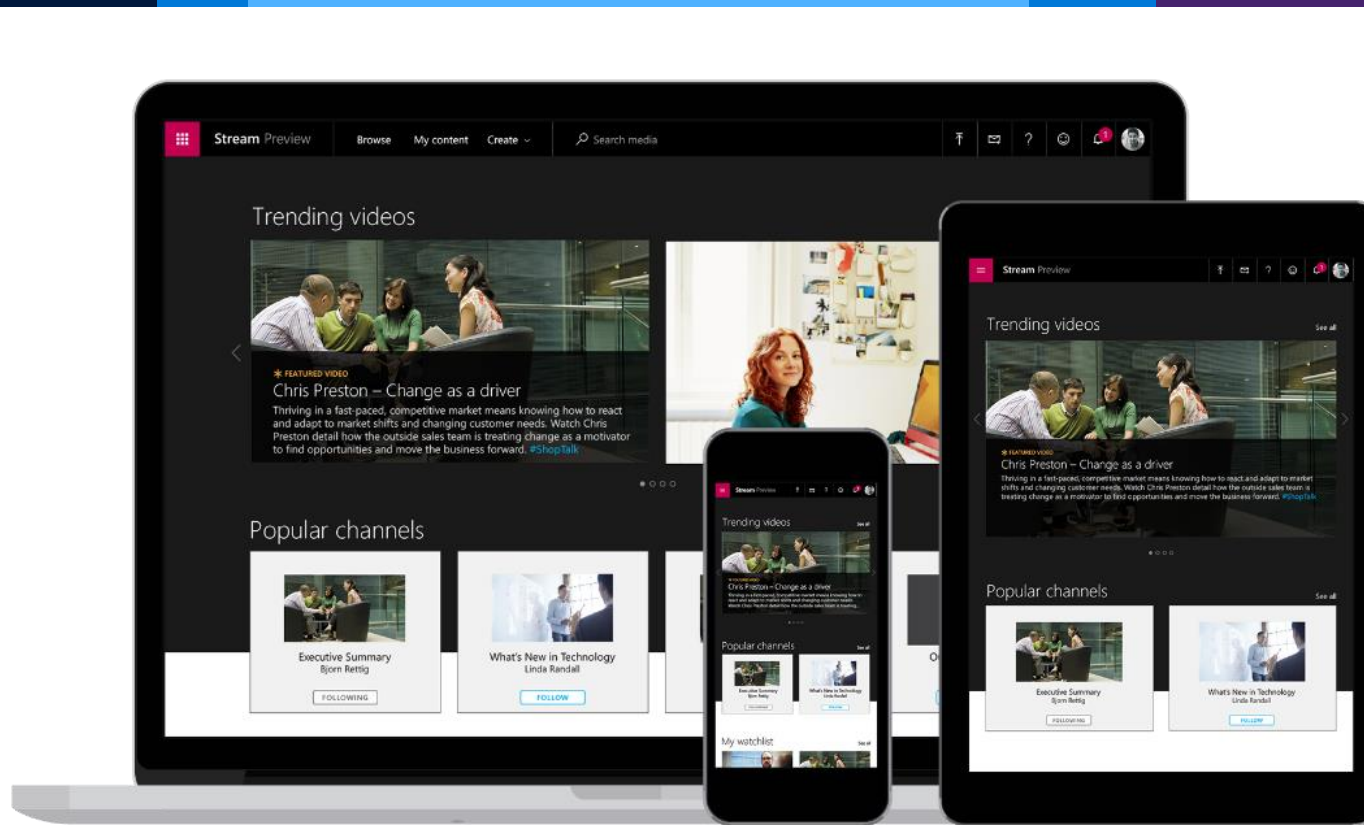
Stream Preview Browse My content Create Search media

Trending videos

FEATURED VIDEO
Chris Preston – Change as a driver
Thriving in a fast-paced, competitive market means knowing how to react and adapt to market shifts and changing customer needs. Watch Chris Preston detail how the outside sales team is treating change as a motivator to find opportunities and move the business forward. #ShopTalk

Popular channels

Executive Summary
Bjorn Rettig
FOLLOWING

What's New in Technology
Linda Randall
FOLLOW

Stream Preview

Trending videos See all

FEATURED VIDEO
Chris Preston – Change as a driver
Thriving in a fast-paced, competitive market means knowing how to react and adapt to market shifts and changing customer needs. Watch Chris Preston detail how the outside sales team is treating change as a motivator to find opportunities and move the business forward. #ShopTalk

Popular channels See all

Executive Summary
Bjorn Rettig
FOLLOWING

What's New in Technology
Linda Randall
FOLLOW

Stream Preview

Trending videos See all

Chris Preston – Change as a driver

Popular channels See all

Executive Summary

What's New in Technology

My watchlist See all